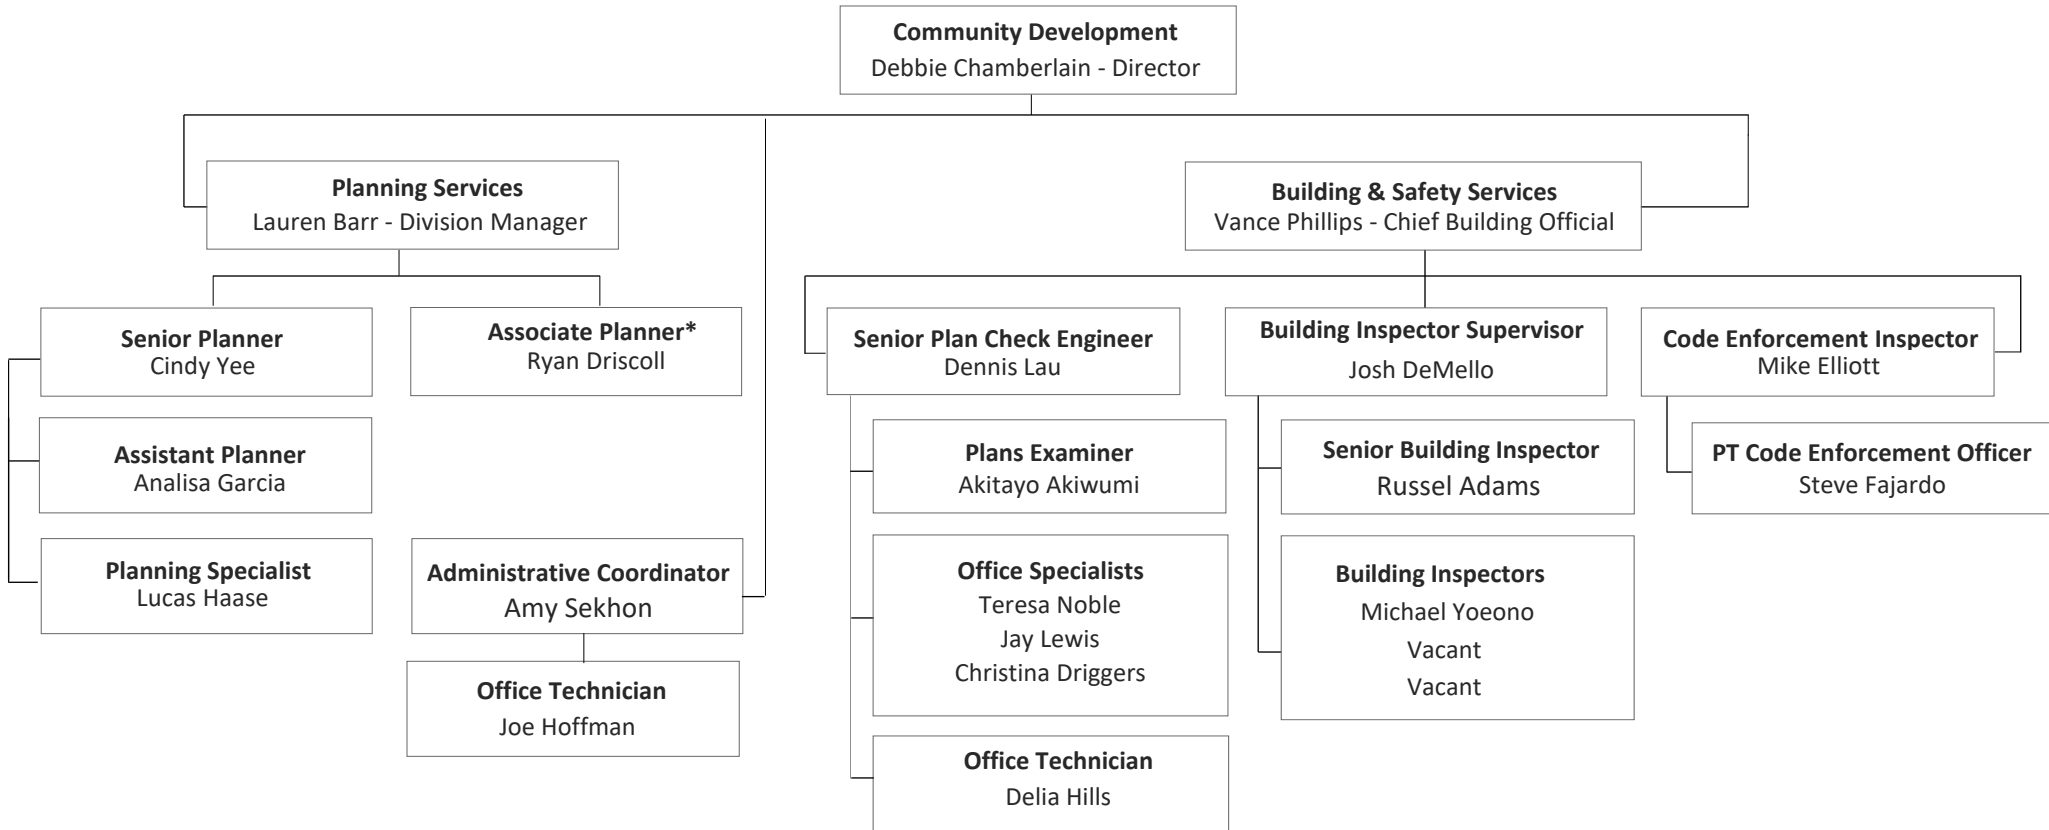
**Community Development**
Debbie Chamberlain - Director

**Planning Services**
Lauren Barr - Division Manager

**Senior Planner**
Cindy Yee

**Assistant Planner**
Analisa Garcia

**Planning Specialist**
Lucas Haase

**Associate Planner***
Ryan Driscoll

**Administrative Coordinator**
Amy Sekhon

**Office Technician**
Joe Hoffman

**Building & Safety Services**
Vance Phillips - Chief Building Official

**Senior Plan Check Engineer**
Dennis Lau

**Plans Examiner**
Akitayo Akiwumi

**Office Specialists**
Teresa Noble
Jay Lewis
Christina Driggers

**Office Technician**
Delia Hills

**Building Inspector Supervisor**
Josh DeMello

**Senior Building Inspector**
Russel Adams

**Building Inspectors**
Michael Yoeono
Vacant
Vacant

**Code Enforcement Inspector**
Mike Elliott

**PT Code Enforcement Officer**
Steve Fajardo